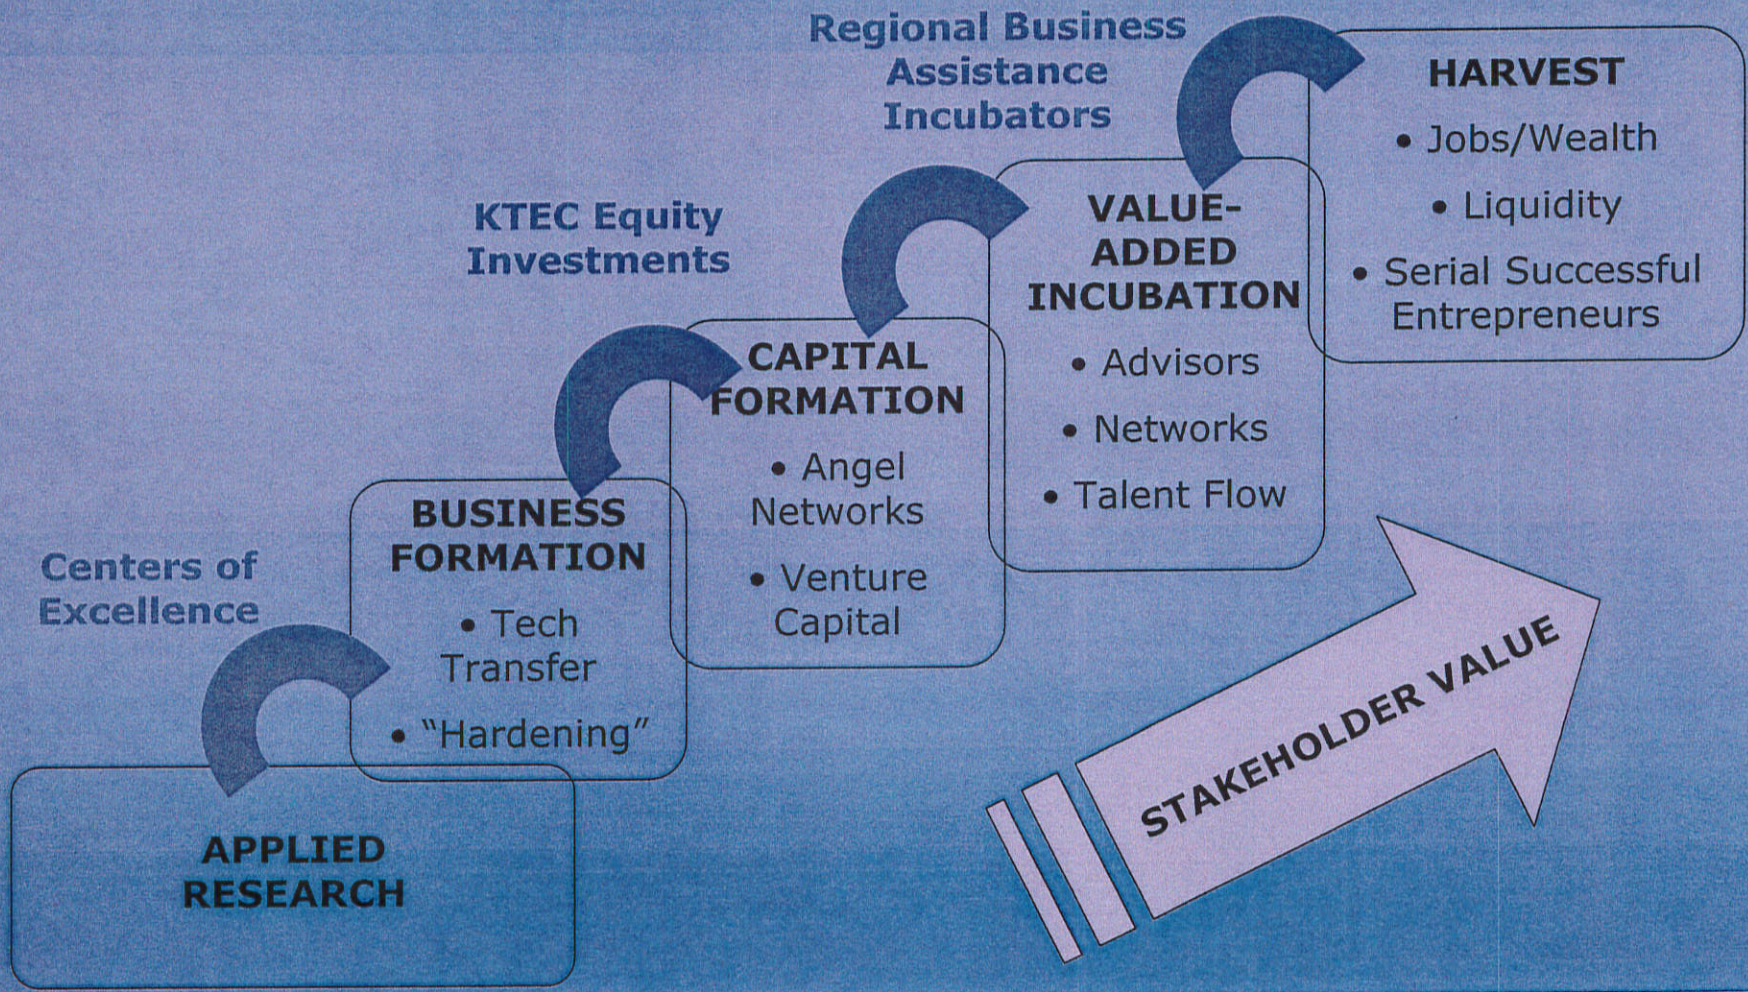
Regional Business Assistance Incubators

HARVEST
• Jobs/Wealth
• Liquidity
• Serial Successful Entrepreneurs

KTEC Equity Investments

VALUE-ADDED INCUBATION
• Advisors
• Networks
• Talent Flow

CAPITAL FORMATION
• Angel Networks
• Venture Capital

BUSINESS FORMATION
• Tech Transfer
• "Hardening"

Centers of Excellence

APPLIED RESEARCH

STAKEHOLDER VALUE